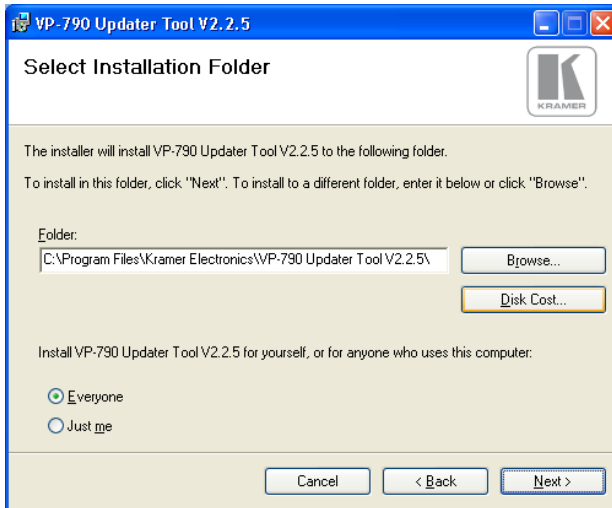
VP-790 Updater Tool V2.2.5

Select Installation Folder

KRAMER

The installer will install VP-790 Updater Tool V2.2.5 to the following folder.

To install in this folder, click "Next". To install to a different folder, enter it below or click "Browse".

Folder:

C:\Program Files\Kramer Electronics\VP-790 Updater Tool V2.2.5\

Browse...

Disk Cost...

Install VP-790 Updater Tool V2.2.5 for yourself, or for anyone who uses this computer:

Everyone

Just me

Cancel

< Back

Next >